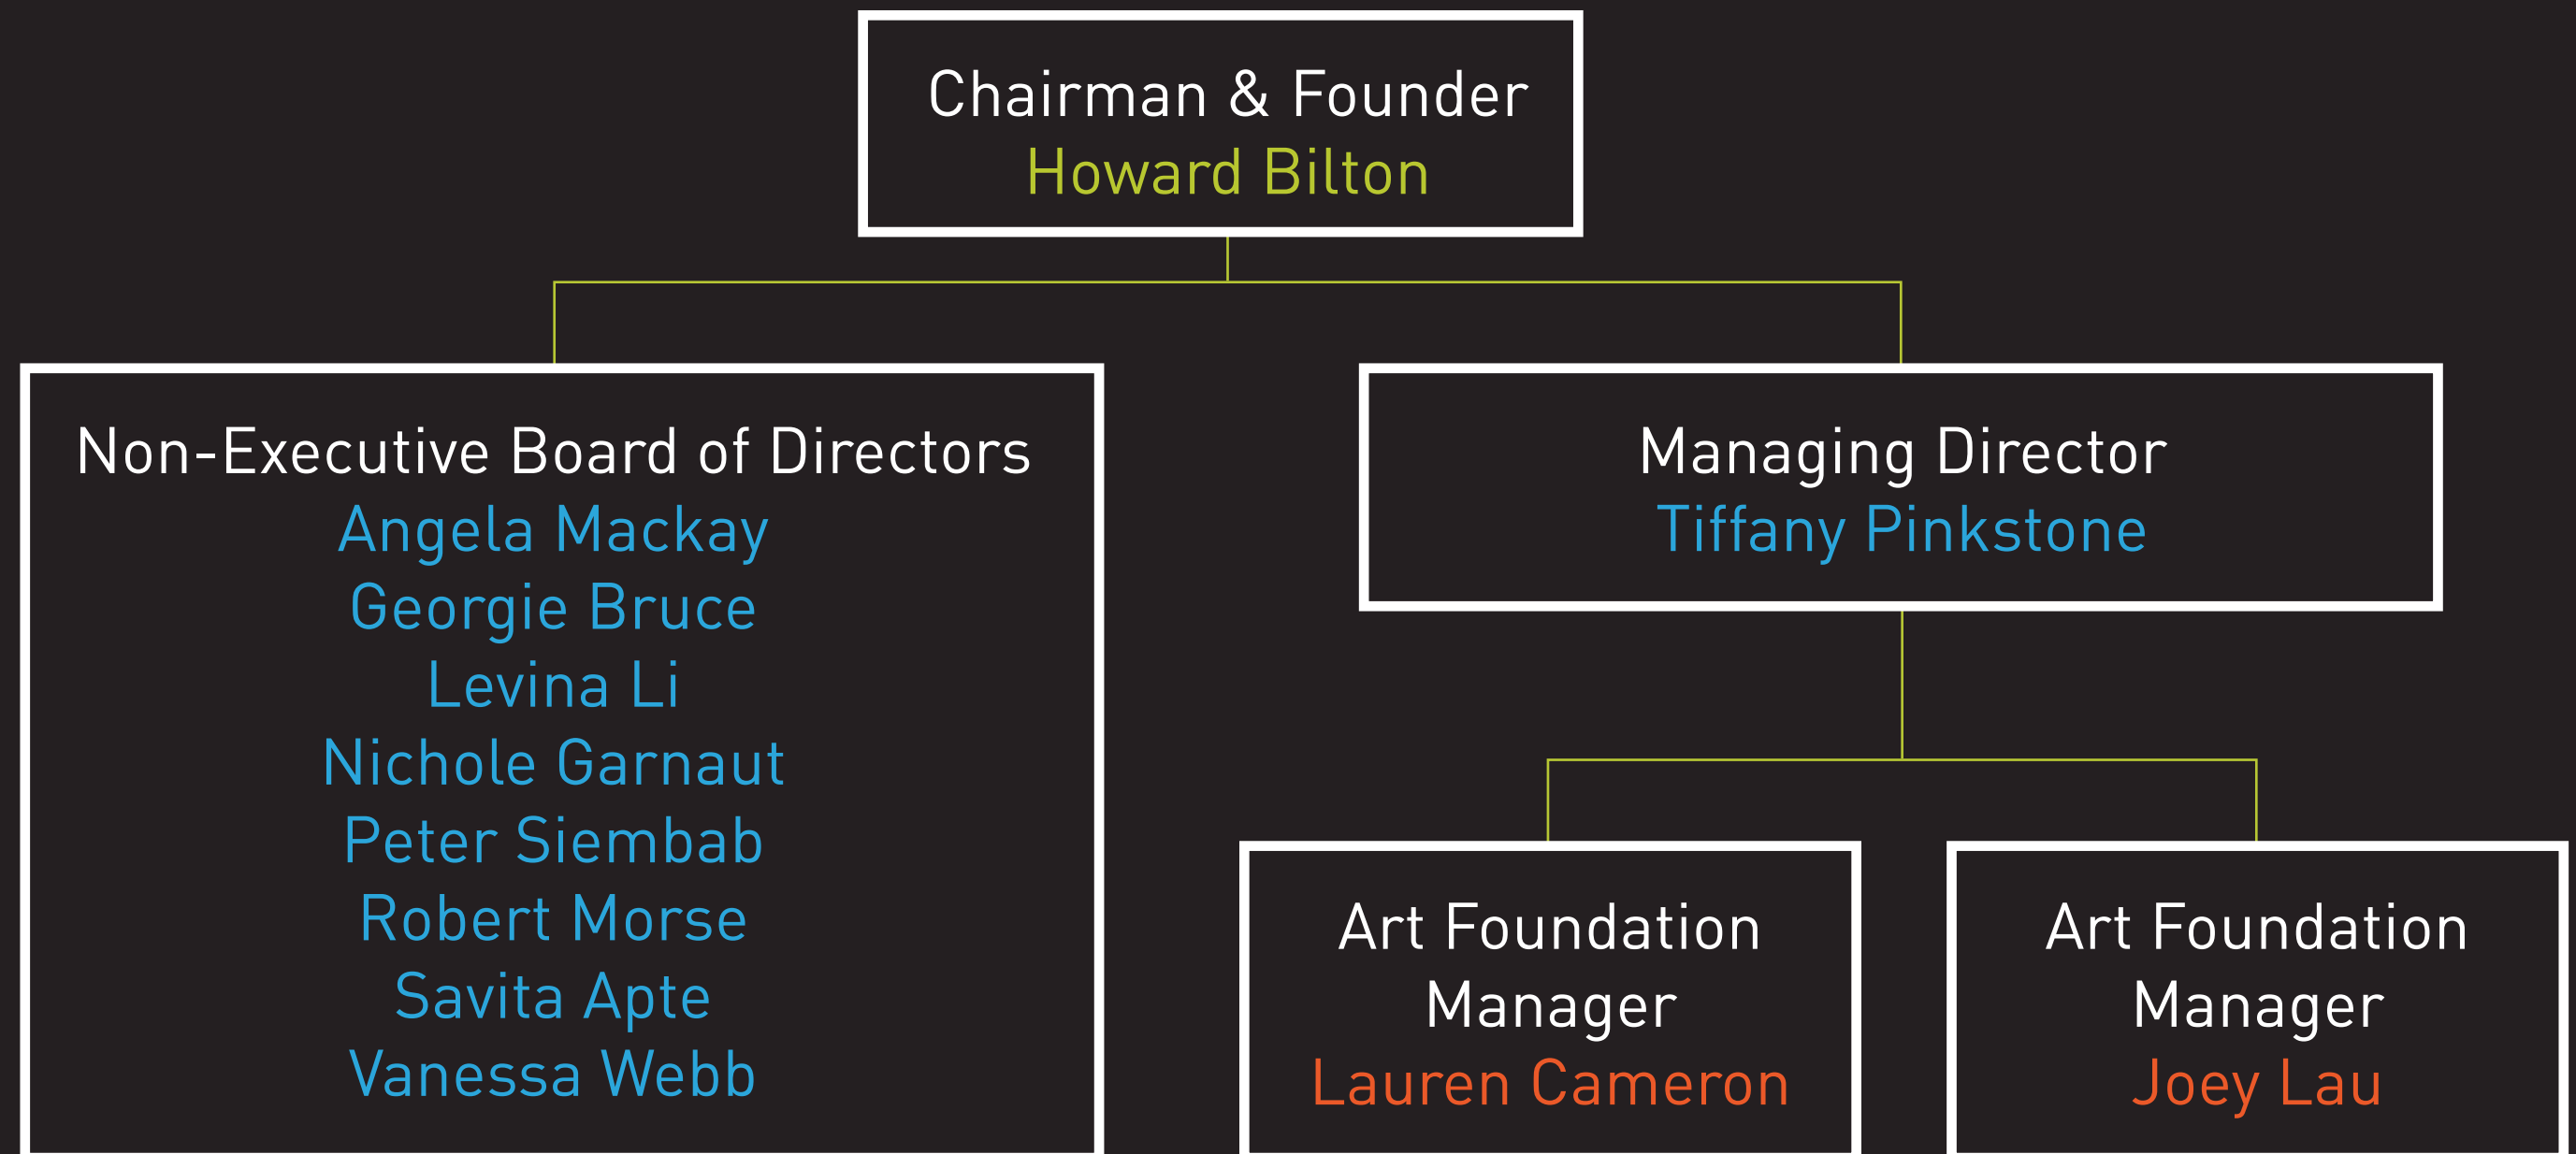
Chairman & Founder
Howard Bilton

Non-Executive Board of Directors
Angela Mackay
Georgie Bruce
Levina Li
Nichole Garnaut
Peter Siembab
Robert Morse
Savita Apte
Vanessa Webb

Managing Director
Tiffany Pinkstone

Art Foundation Manager
Lauren Cameron

Art Foundation Manager
Joey Lau